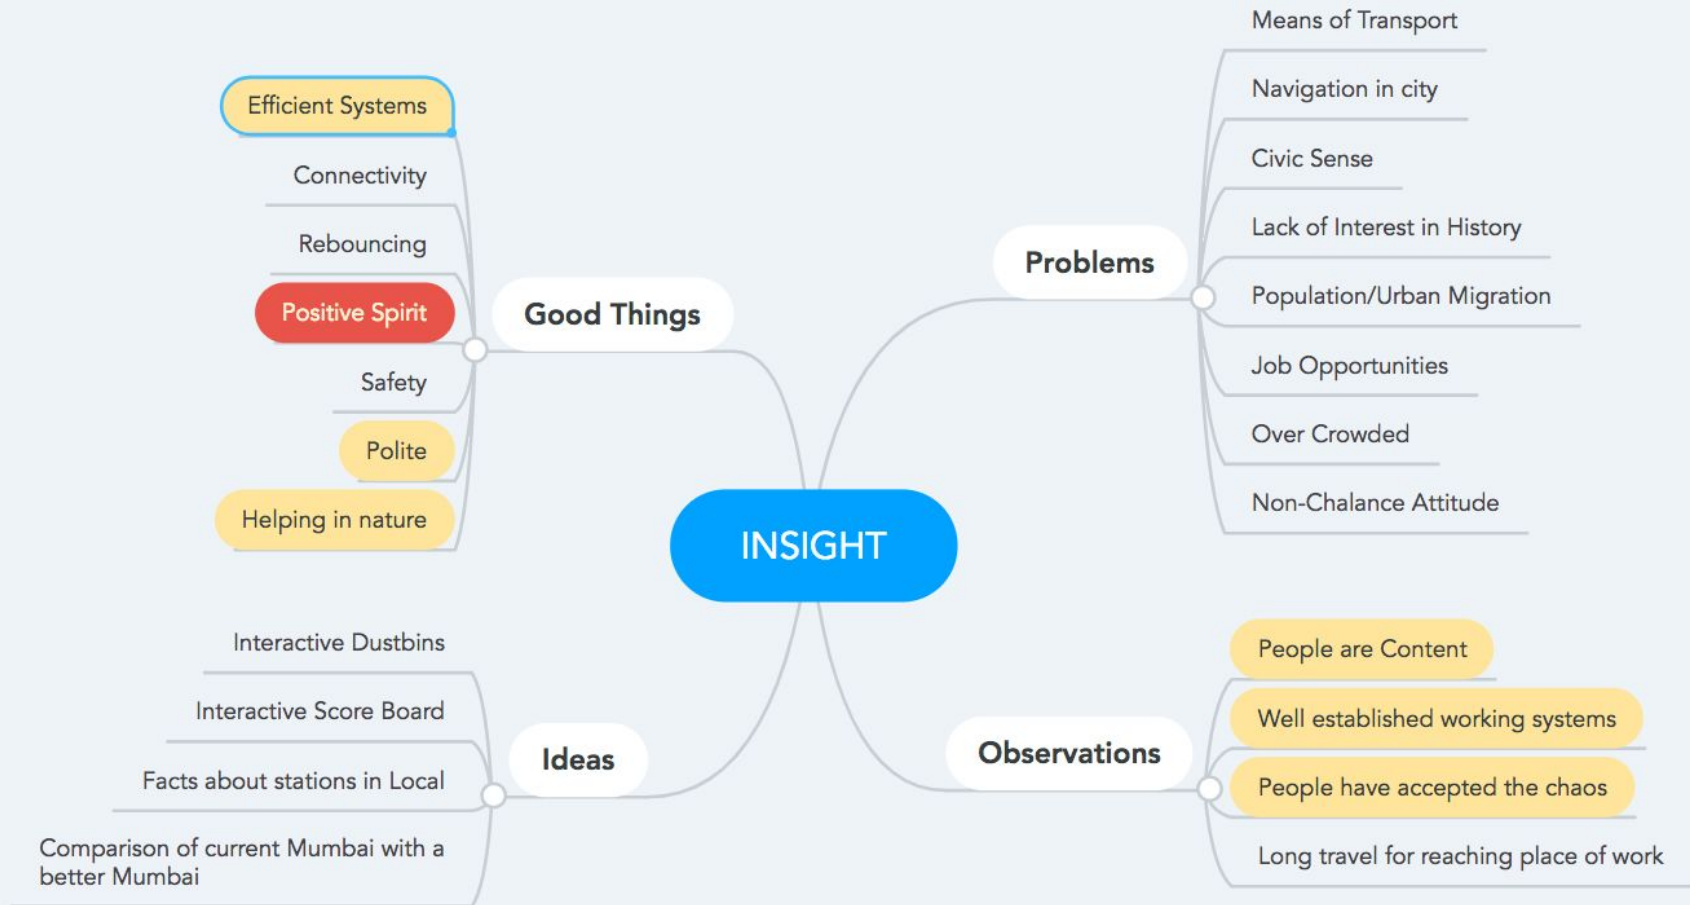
INSIGHT

Good Things

Efficient Systems

Connectivity

Rebouncing

Positive Spirit

Safety

Polite

Helping in nature

Problems

Means of Transport

Navigation in city

Civic Sense

Lack of Interest in History

Population/Urban Migration

Job Opportunities

Over Crowded

Non-Chalance Attitude

Ideas

Interactive Dustbins

Interactive Score Board

Facts about stations in Local

Comparison of current Mumbai with a better Mumbai

Observations

People are Content

Well established working systems

People have accepted the chaos

Long travel for reaching place of work